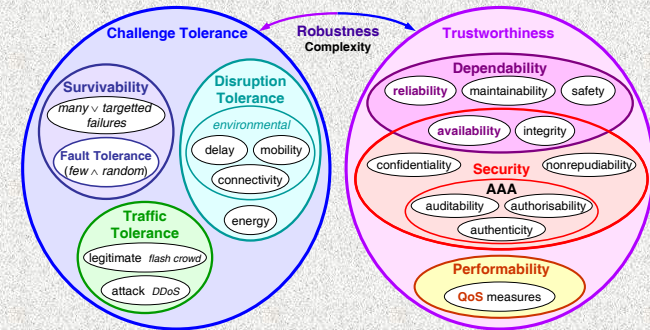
Challenge Tolerance

Robustness
Complexity

Trustworthiness

Survivability
many $\vee$ targetted failures
Fault Tolerance
(few $\wedge$ random)

Disruption Tolerance
environmental
delay
mobility
connectivity
energy

Traffic Tolerance
legitimate flash crowd
attack DDoS

Dependability
reliability
maintainability
safety
availability
integrity

confidentiality
Security
nonrepudiability
AAA
auditability
authorisability
authenticity

Performability
QoS measures